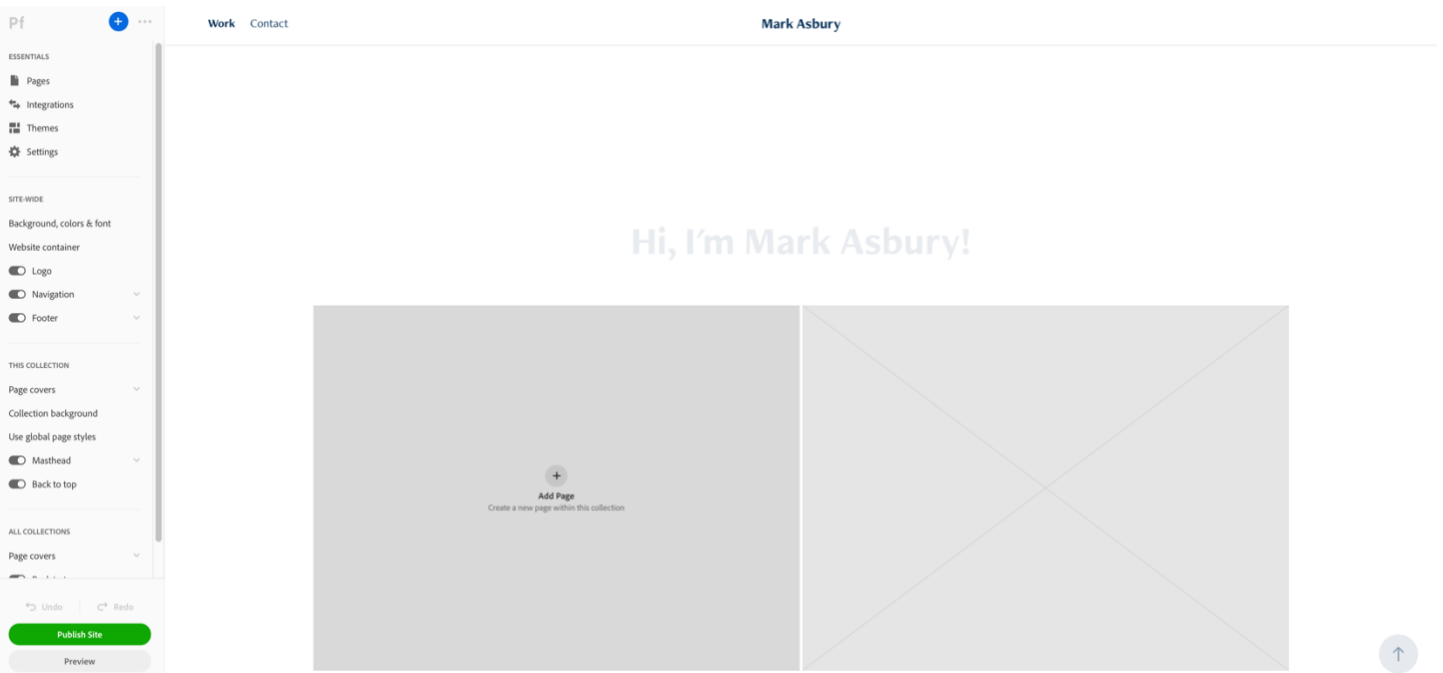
Pf

ESSENTIALS

Pages

Integrations

Themes

Settings

SITE-WIDE

Background, colors & font

Website container

Logo

Navigation

Footer

THIS COLLECTION

Page covers

Collection background

Use global page styles

Masthead

Back to top

ALL COLLECTIONS

Page covers

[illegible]

Undo

Redo

Publish Site

Preview

Work Contact

Mark Asbury

Hi, I'm Mark Asbury!

Add Page

Create a new page within this collection